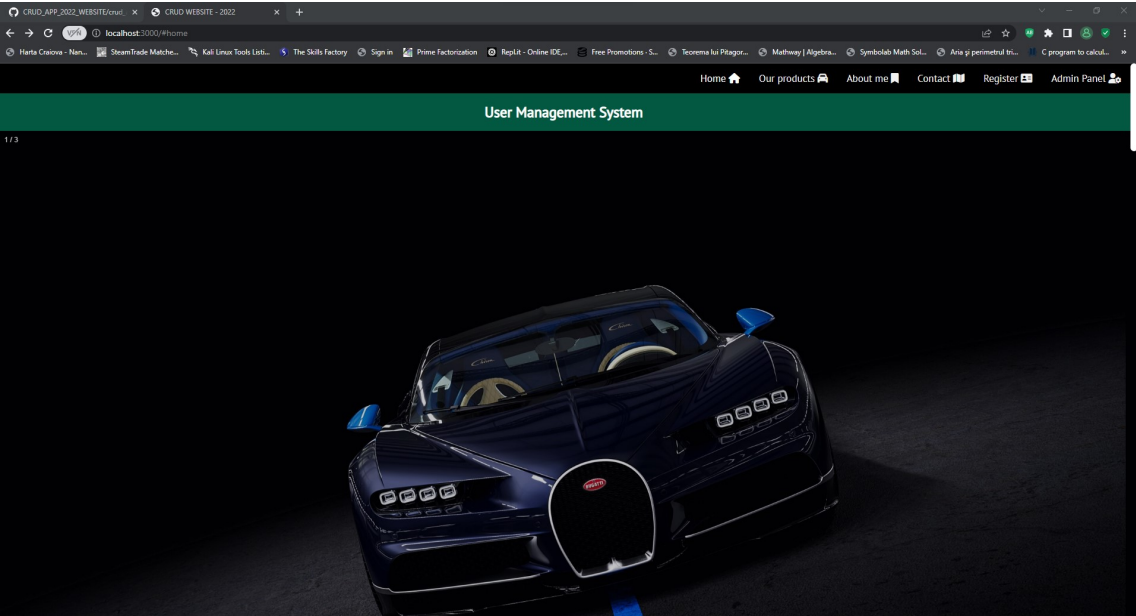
CRUD_APP_2022_WEBSITE/crud_ ×
CRUD WEBSITE - 2022 ×
+

VPN localhost:3000/#home

Harta Craiova - Nan... SteamTrade Matche... Kali Linux Tools Listi... The Skills Factory Sign in Prime Factorization Replit - Online IDE,... Free Promotions - S... Teorema lui Pitagor... Mathway | Algebra... Symbolab Math Sol... Aria și perimetrul tri... C program to calcul...

Home Our products About me Contact Register Admin Panel

User Management System

1 / 3

BUGATTI